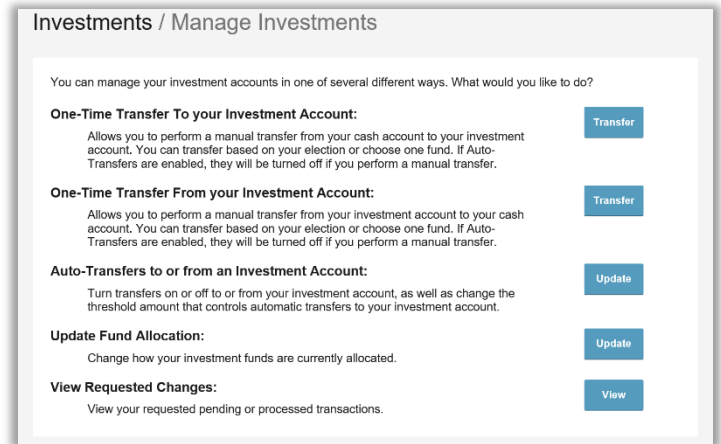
Investments / Manage Investments

You can manage your investment accounts in one of several different ways. What would you like to do?

One-Time Transfer To your Investment Account:

Allows you to perform a manual transfer from your cash account to your investment account. You can transfer based on your election or choose one fund. If Auto-Transfers are enabled, they will be turned off if you perform a manual transfer.

Transfer

One-Time Transfer From your Investment Account:

Allows you to perform a manual transfer from your investment account to your cash account. You can transfer based on your election or choose one fund. If Auto-Transfers are enabled, they will be turned off if you perform a manual transfer.

Transfer

Auto-Transfers to or from an Investment Account:

Turn transfers on or off to or from your investment account, as well as change the threshold amount that controls automatic transfers to your investment account.

Update

Update Fund Allocation:

Change how your investment funds are currently allocated.

Update

View Requested Changes:

View your requested pending or processed transactions.

View